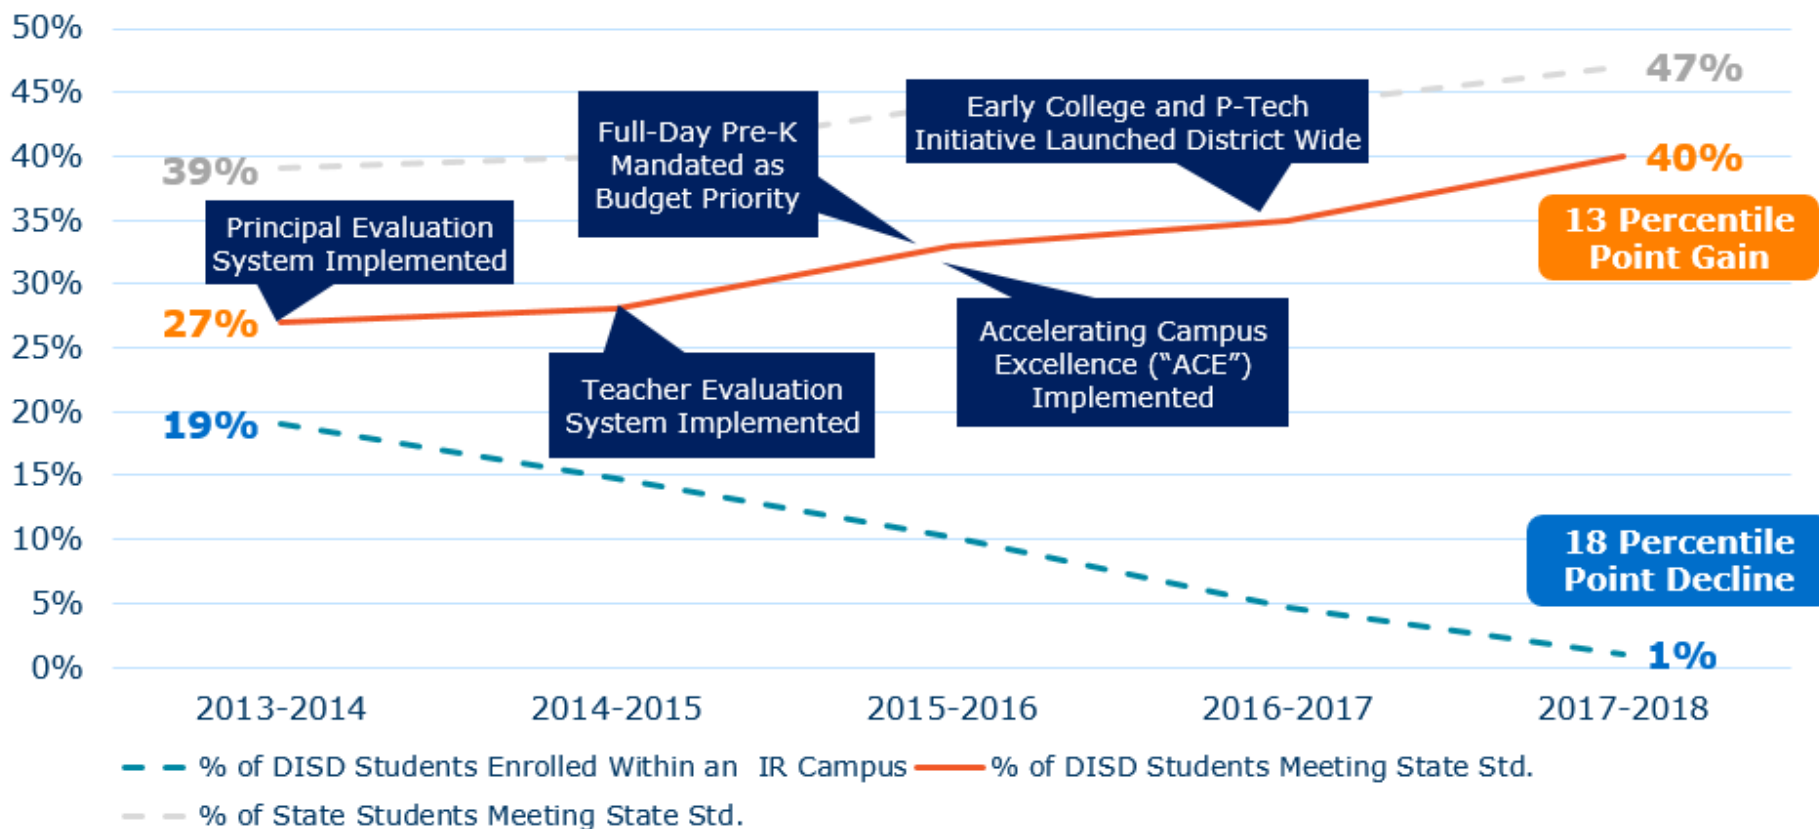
50%
45%
40%
35%
30%
25%
20%
15%
10%
5%
0%

39%
47%
27%
40%
19%
1%

Full-Day Pre-K Mandated as Budget Priority

Early College and P-Tech Initiative Launched District Wide

Principal Evaluation System Implemented

13 Percentile Point Gain

Accelerating Campus Excellence ("ACE") Implemented

Teacher Evaluation System Implemented

18 Percentile Point Decline

2013-2014
2014-2015
2015-2016
2016-2017
2017-2018

% of DISD Students Enrolled Within an IR Campus
% of DISD Students Meeting State Std.
% of State Students Meeting State Std.